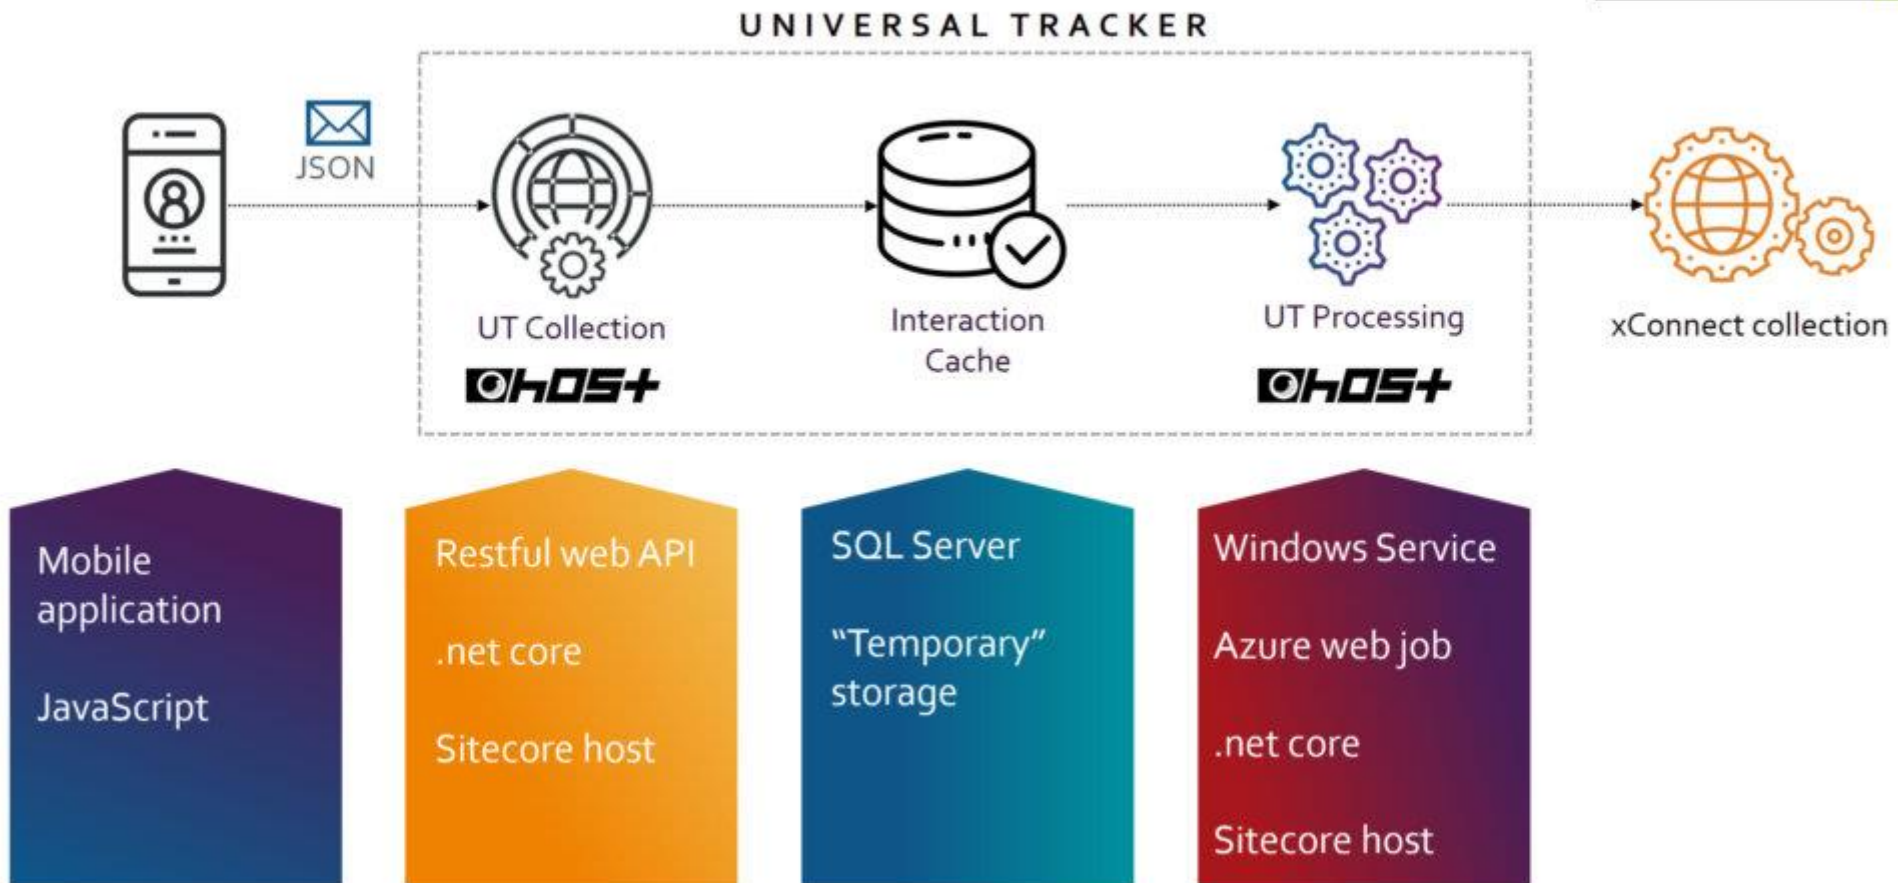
UNIVERSAL TRACKER

JSON

UT Collection

ohost

Interaction Cache

UT Processing

ohost

xConnect collection

Mobile application

JavaScript

Restful web API

.net core

Sitecore host

SQL Server

“Temporary” storage

Windows Service

Azure web job

.net core

Sitecore host